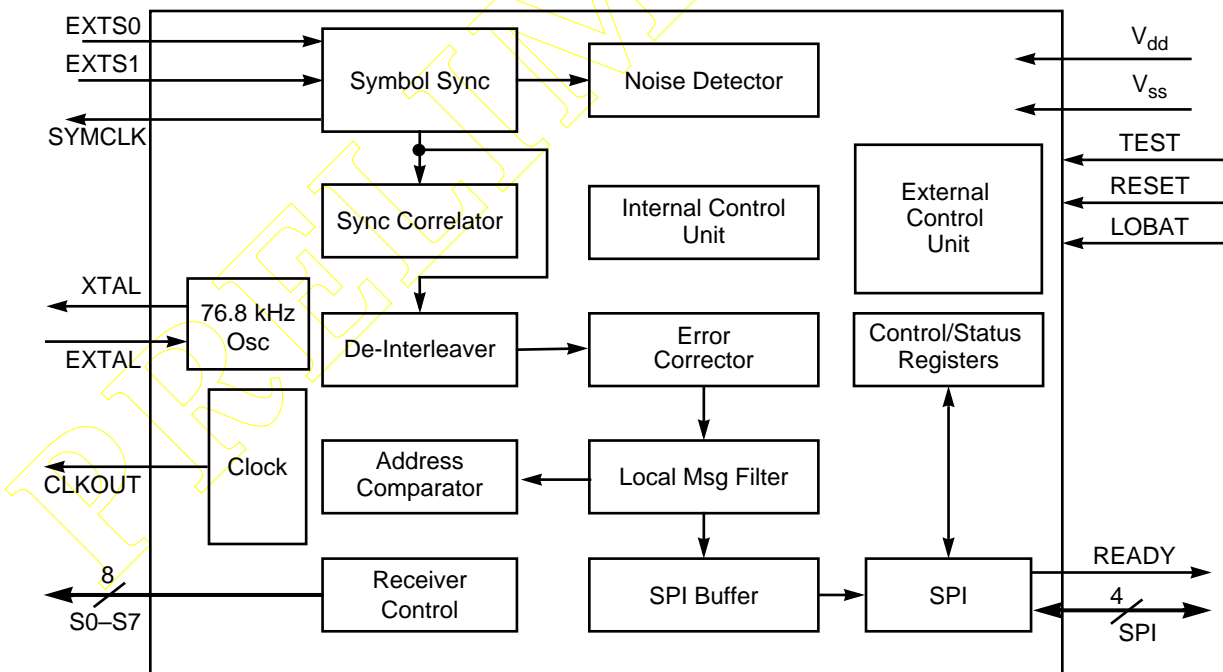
EXTS0
EXTS1
SYMCLK
Symbol Sync
Noise Detector
$V_{dd}$
$V_{ss}$
TEST
RESET
LOBAT
Sync Correlator
Internal Control Unit
External Control Unit
XTAL
76.8 kHz Osc
EXTAL
De-Interleaver
Error Corrector
Control/Status Registers
Clock
CLKOUT
Address Comparator
Local Msg Filter
8
S0–S7
Receiver Control
SPI Buffer
SPI
READY
4
SPI
PRELIMINARY